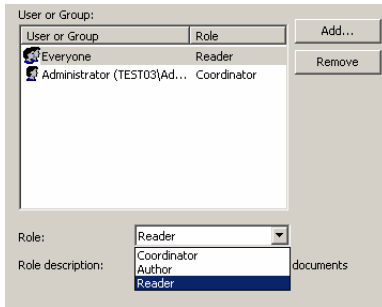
User or Group:

| User or Group | Role |
|---|---|
| Everyone | Reader |
| Administrator (TEST03\Ad... | Coordinator |

Add...

Remove

Role: Reader

Coordinator
Author
Reader

Role description: documents